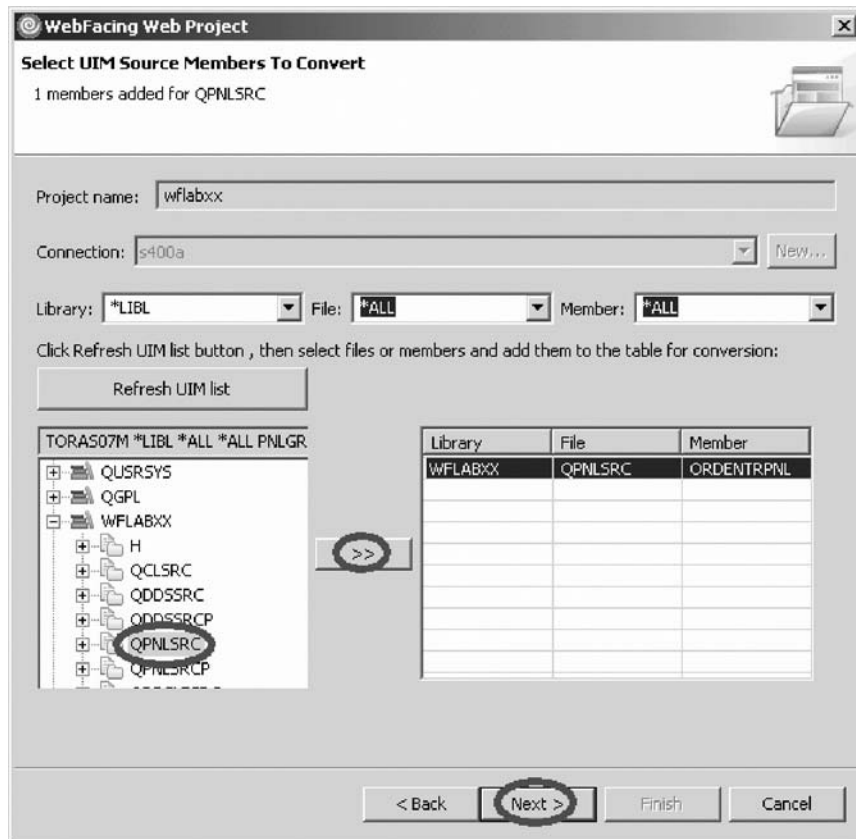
WebFacing Web Project

Select UIM Source Members To Convert

1 members added for QPNLSRC

Project name: wflabxx

Connection: s400a

New...

Library: *LIBL

File: *ALL

Member: *ALL

Click Refresh UIM list button , then select files or members and add them to the table for conversion:

Refresh UIM list

TORAS07M *LIBL *ALL *ALL PNLGR

QUSRSYS

QGPL

WFLABXX

H

QCLSRC

QDDSSRC

QDDSSRCP

QPNLSRC

QPNLSRCP

>>

| Library | File | Member |
|---|---|---|
| WFLABXX | QPNLSRC | ORDENTRPNL |

< Back

Next >

Finish

Cancel